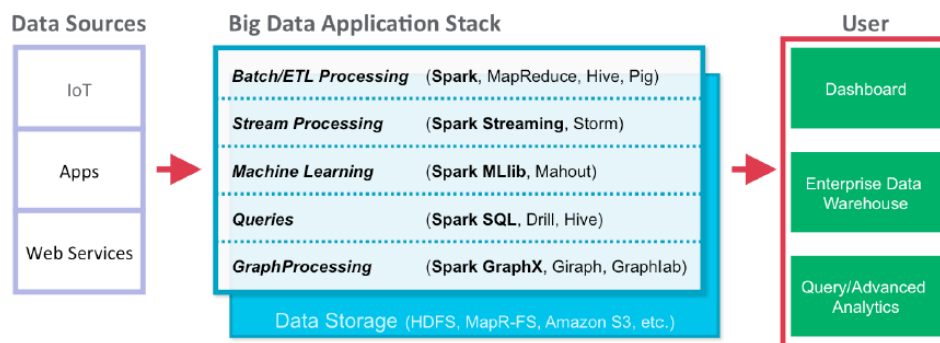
Data Sources

IoT

Apps

Web Services

Big Data Application Stack

| | |
|---|---|
| Batch/ETL Processing | (Spark, MapReduce, Hive, Pig) |
| Stream Processing | (Spark Streaming, Storm) |
| Machine Learning | (Spark MLlib, Mahout) |
| Queries | (Spark SQL, Drill, Hive) |
| GraphProcessing | (Spark GraphX, Giraph, Graphlab) |

Data Storage (HDFS, MapR-FS, Amazon S3, etc.)

User

Dashboard

Enterprise Data Warehouse

Query/Advanced Analytics